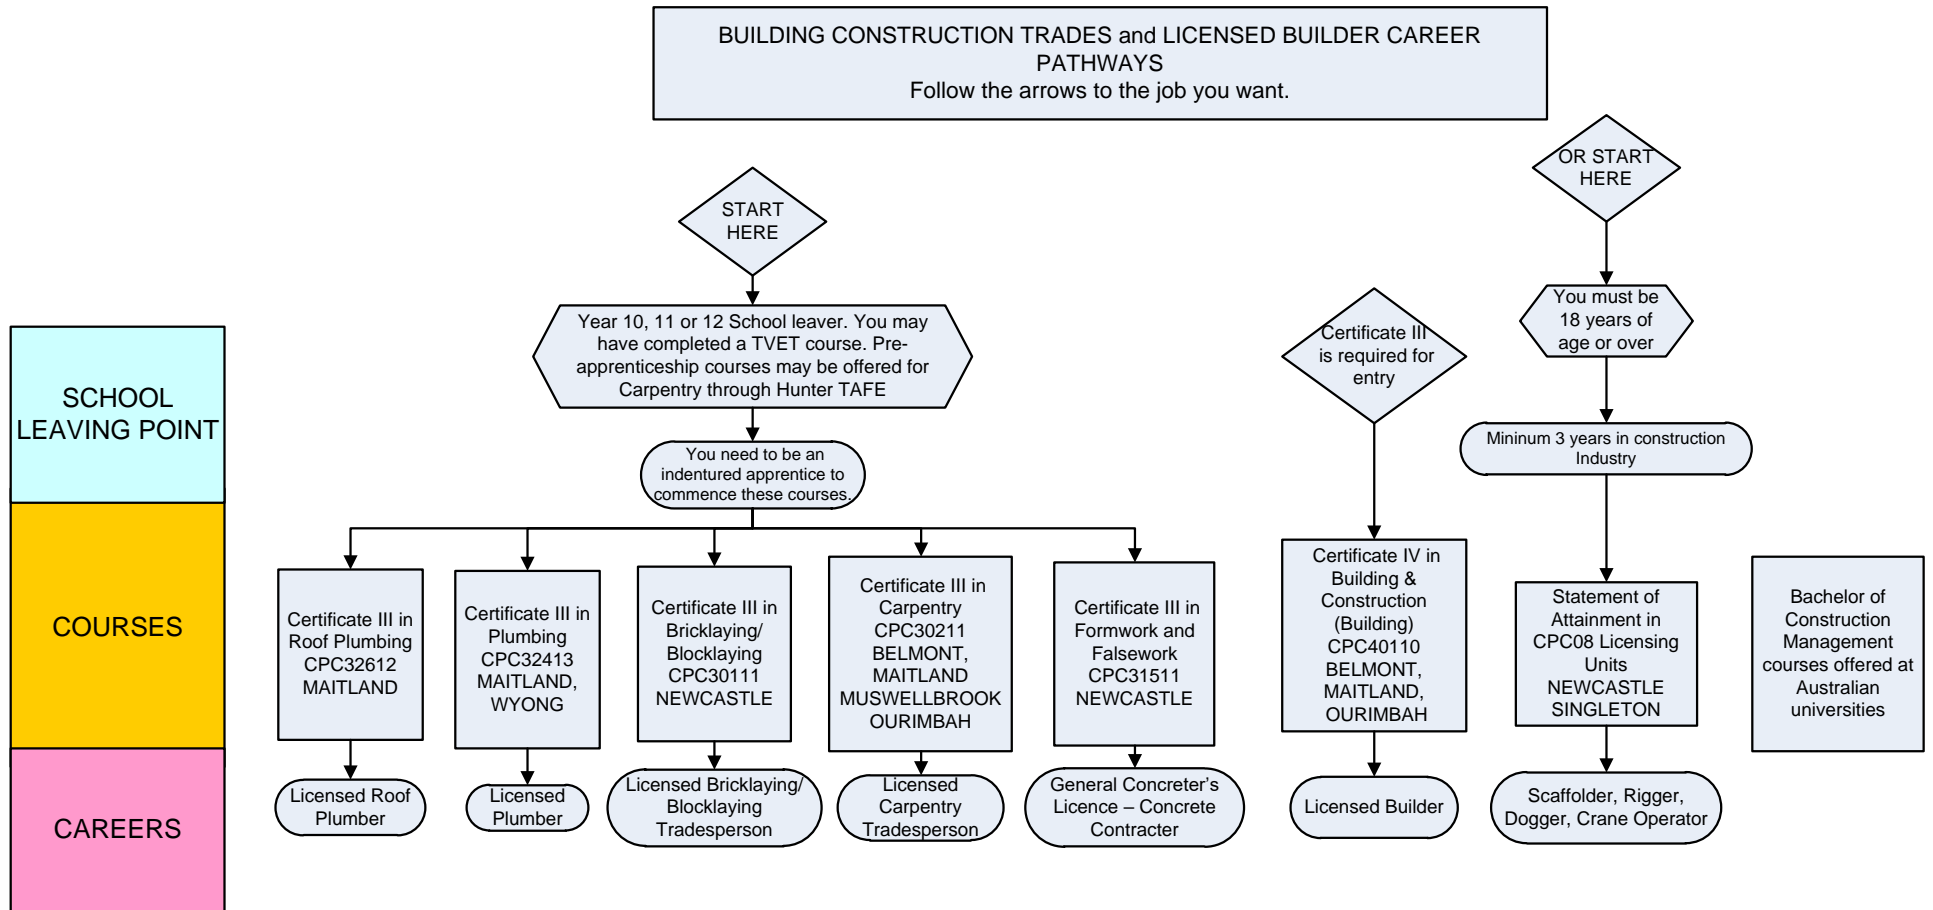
BUILDING CONSTRUCTION TRADES and LICENSED BUILDER CAREER PATHWAYS
Follow the arrows to the job you want.

SCHOOL LEAVING POINT

COURSES

CAREERS

START HERE

Year 10, 11 or 12 School leaver. You may have completed a TVET course. Pre-apprenticeship courses may be offered for Carpentry through Hunter TAFE

You need to be an indentured apprentice to commence these courses.

Certificate III in Roof Plumbing CPC32612 MAITLAND

Certificate III in Plumbing CPC32413 MAITLAND, WYONG

Certificate III in Bricklaying/ Blocklaying CPC30111 NEWCASTLE

Certificate III in Carpentry CPC30211 BELMONT, MAITLAND MUSWELLBROOK OURIMBAH

Certificate III in Formwork and Falsework CPC31511 NEWCASTLE

Licensed Roof Plumber

Licensed Plumber

Licensed Bricklaying/ Blocklaying Tradesperson

Licensed Carpentry Tradesperson

General Concreter's Licence – Concrete Contracter

Certificate III is required for entry

Certificate IV in Building & Construction (Building) CPC40110 BELMONT, MAITLAND, OURIMBAH

Licensed Builder

OR START HERE

You must be 18 years of age or over

Mininum 3 years in construction Industry

Statement of Attainment in CPC08 Licensing Units NEWCASTLE SINGLETON

Scaffolder, Rigger, Dogger, Crane Operator

Bachelor of Construction Management courses offered at Australian universities